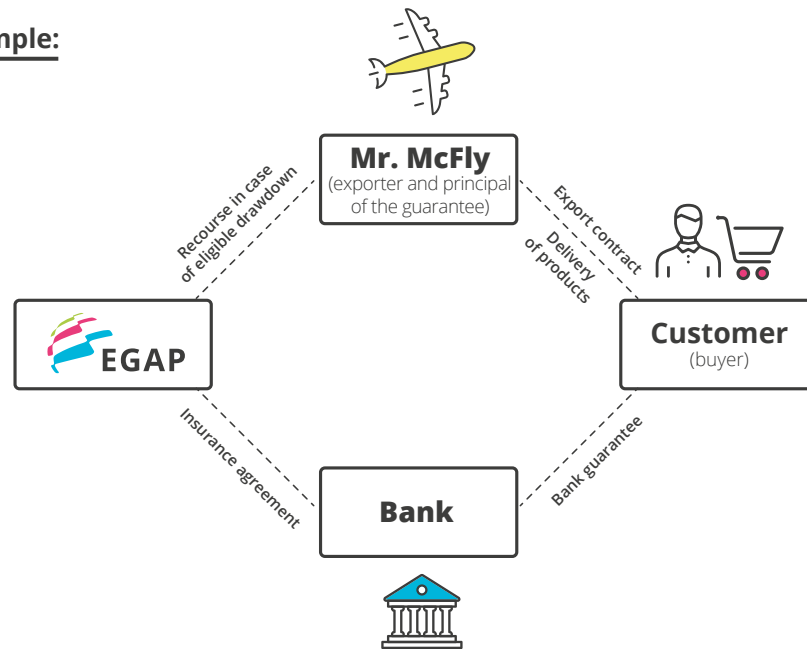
mple:

Mr. McFly
(exporter and principal of the guarantee)

Recourse in case of eligible drawdown

Export contract

Delivery of products

EGAP

Customer
(buyer)

Insurance agreement

Bank guarantee

Bank